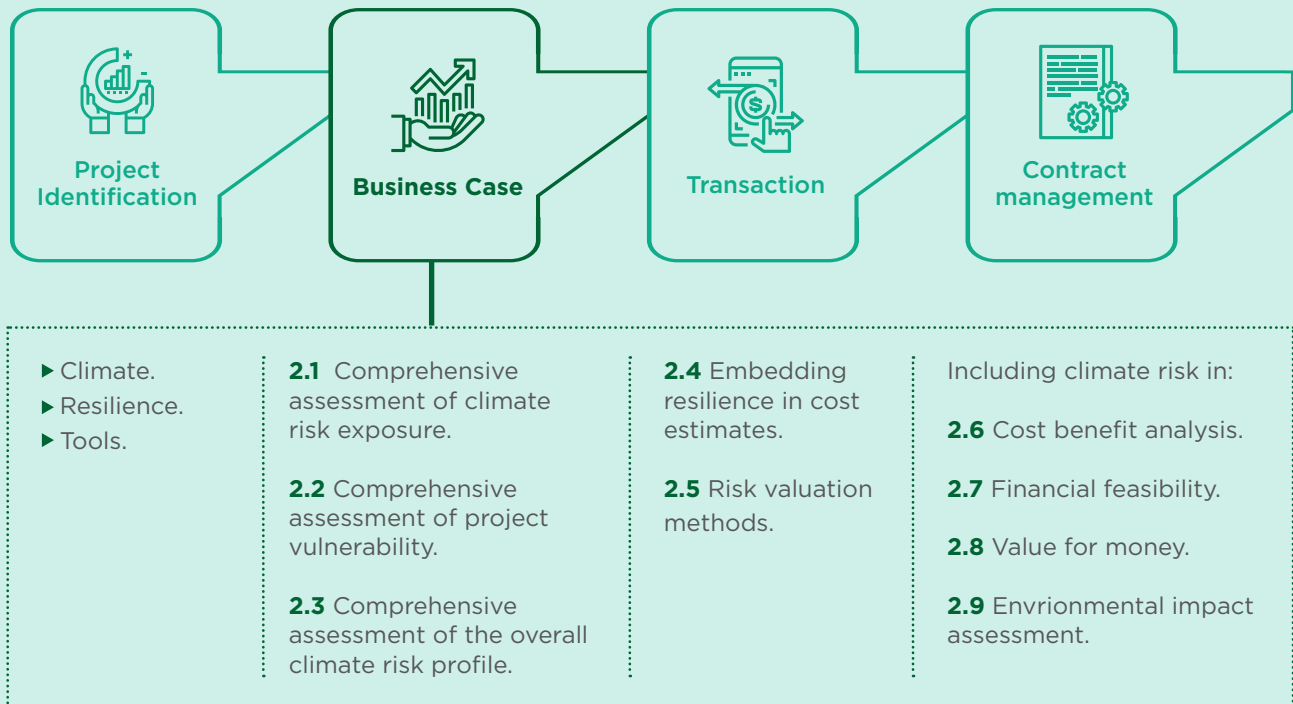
Project Identification

Business Case

Transaction

Contract management

▶ Climate.
▶ Resilience.
▶ Tools.

**2.1** Comprehensive assessment of climate risk exposure.

**2.2** Comprehensive assessment of project vulnerability.

**2.3** Comprehensive assessment of the overall climate risk profile.

**2.4** Embedding resilience in cost estimates.

**2.5** Risk valuation methods.

Including climate risk in:

**2.6** Cost benefit analysis.

**2.7** Financial feasibility.

**2.8** Value for money.

**2.9** Envrionmental impact assessment.